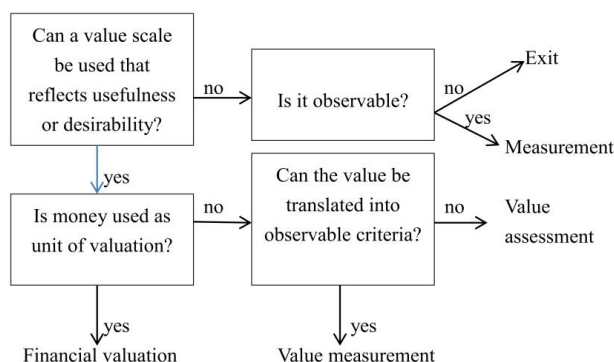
Can a value scale be used that reflects usefulness or desirability?

no

Is it observable?

no

Exit

yes

Measurement

yes

Is money used as unit of valuation?

no

Can the value be translated into observable criteria?

no

Value assessment

yes

Financial valuation

yes

Value measurement